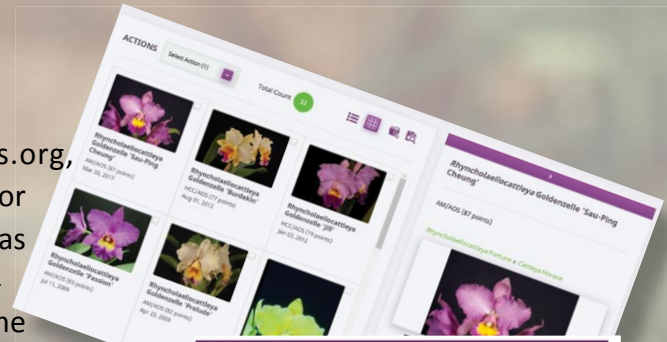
s.org,
or
as
.
ne

ACTIONS Select Action (1)

Total Count 32

Rhyncholaeliocattleya Goldenzelle 'Sau-Ping Cheung'
AM/AOS (87 points)
Mar 03, 2017

Rhyncholaeliocattleya Goldenzelle 'Burdekin'
HCC/AOS (77 points)
Aug 01, 2013

Rhyncholaeliocattleya Goldenzelle 'Jill'
HCC/AOS (76 points)
Jan 03, 2012

Rhyncholaeliocattleya Goldenzelle 'Passion'
AM/AOS (83 points)
Jul 11, 2009

Rhyncholaeliocattleya Goldenzelle 'Prelude'
AM/AOS (80 points)
Apr 23, 2009

Rhyncholaeliocattleya Goldenzelle 'Sau-Ping Cheung'
AM/AOS (87 points)
Rhyncholaeliocattleya Fortune x Cattleya Horace